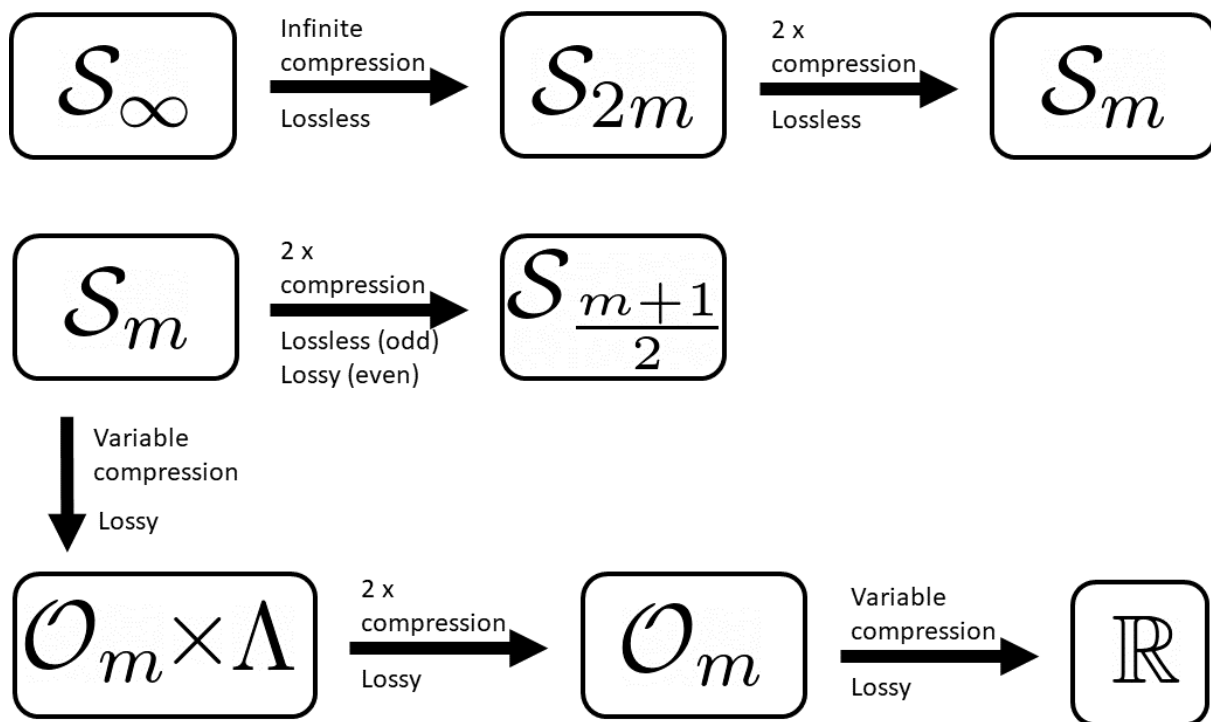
$\mathcal{S}_\infty$

Infinite compression

Lossless

$\mathcal{S}_{2m}$

2 x compression

Lossless

$\mathcal{S}_m$

$\mathcal{S}_m$

2 x compression

Lossless (odd)
Lossy (even)

$\mathcal{S}_{\frac{m+1}{2}}$

Variable compression

Lossy

$\mathcal{O}_m \times \Lambda$

2 x compression

Lossy

$\mathcal{O}_m$

Variable compression

Lossy

$\mathbb{R}$